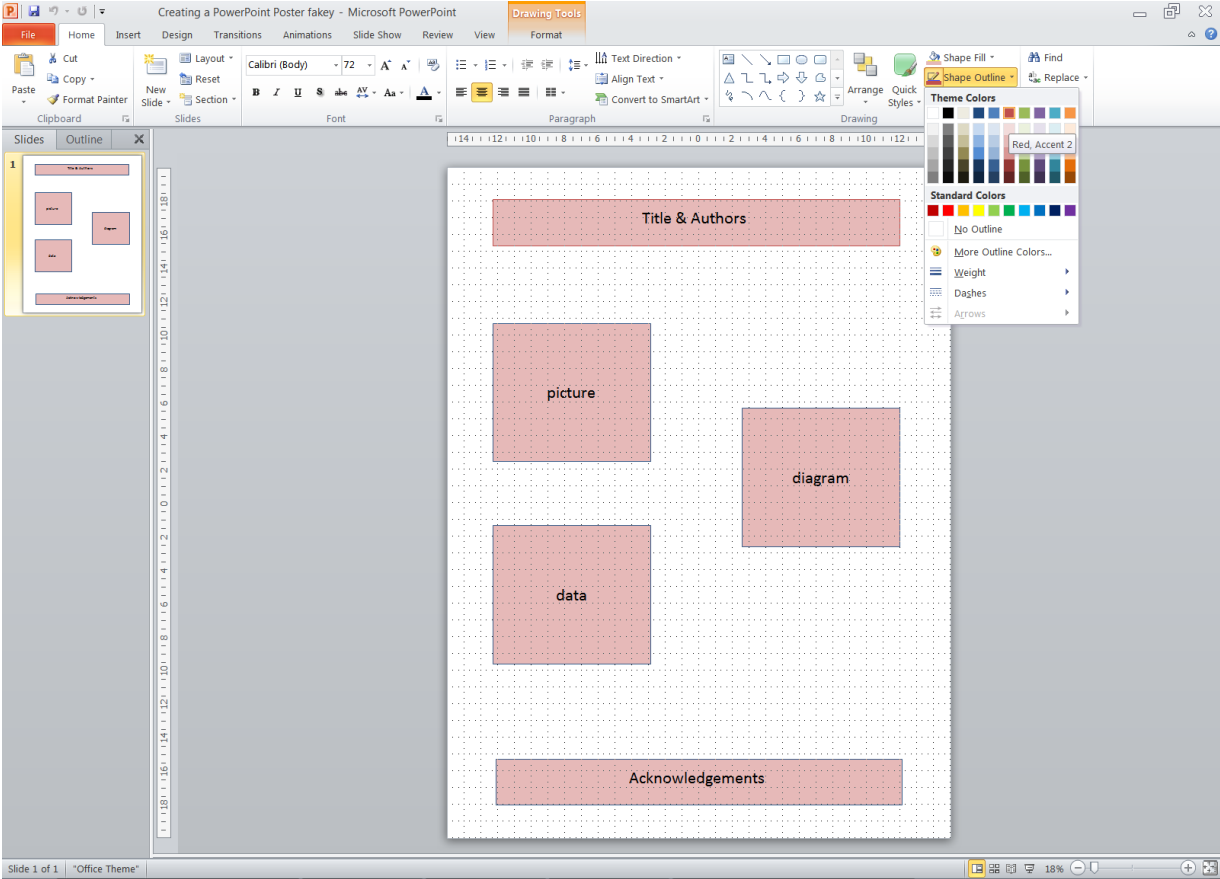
Creating a PowerPoint Poster fakey - Microsoft PowerPoint

Drawing Tools

File Home Insert Design Transitions Animations Slide Show Review View Format

Paste
Cut
Copy
Format Painter
Clipboard

New Slide
Layout
Reset
Section
Slides

Calibri (Body) 72
B I U S abc AV Aa A
Font

Text Direction
Align Text
Convert to SmartArt
Paragraph

Arrange Quick Styles
Drawing

Shape Fill
Shape Outline

Find
Replace

Theme Colors
Red, Accent 2
Standard Colors
No Outline
More Outline Colors...
Weight
Dashes
Arrows

Slides Outline

1

14 12 10 8 6 4 2 0 2 4 6 8 10 12 14

18 16 14 12 10 8 6 4 2 0 2 4 6 8 10 12 14 16 18

Title & Authors

picture

diagram

data

Acknowledgements

Slide 1 of 1 "Office Theme" 18%